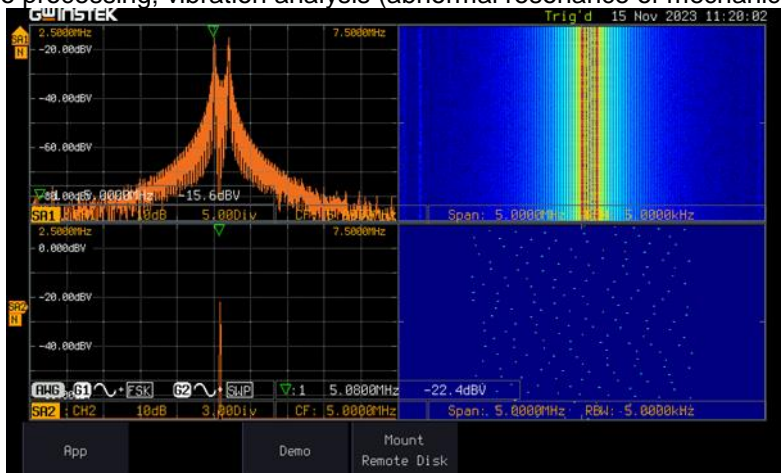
processing, vibration analysis (abnormal resonance of mechanic

GWINSTEK Trig'd 15 Nov 2023 11:20:02

SA1 N

2.5000MHz 7.5000MHz
-20.00dBV
-40.00dBV
-60.00dBV
-80.00 5.0000MHz -15.6dBV

SA1 10dB 5.00Div CF: 5.0000MHz Span: 5.0000MHz RBW: 5.0000kHz

SA2 N

2.5000MHz 7.5000MHz
0.000dBV
-20.00dBV
-40.00dBV

AWG G1 FSK G2 SWP ▽:1 5.0800MHz -22.4dBV

SA2 CH2 10dB 3.00Div CF: 5.0000MHz Span: 5.0000MHz RBW: 5.0000kHz

App

Demo

Mount Remote Disk